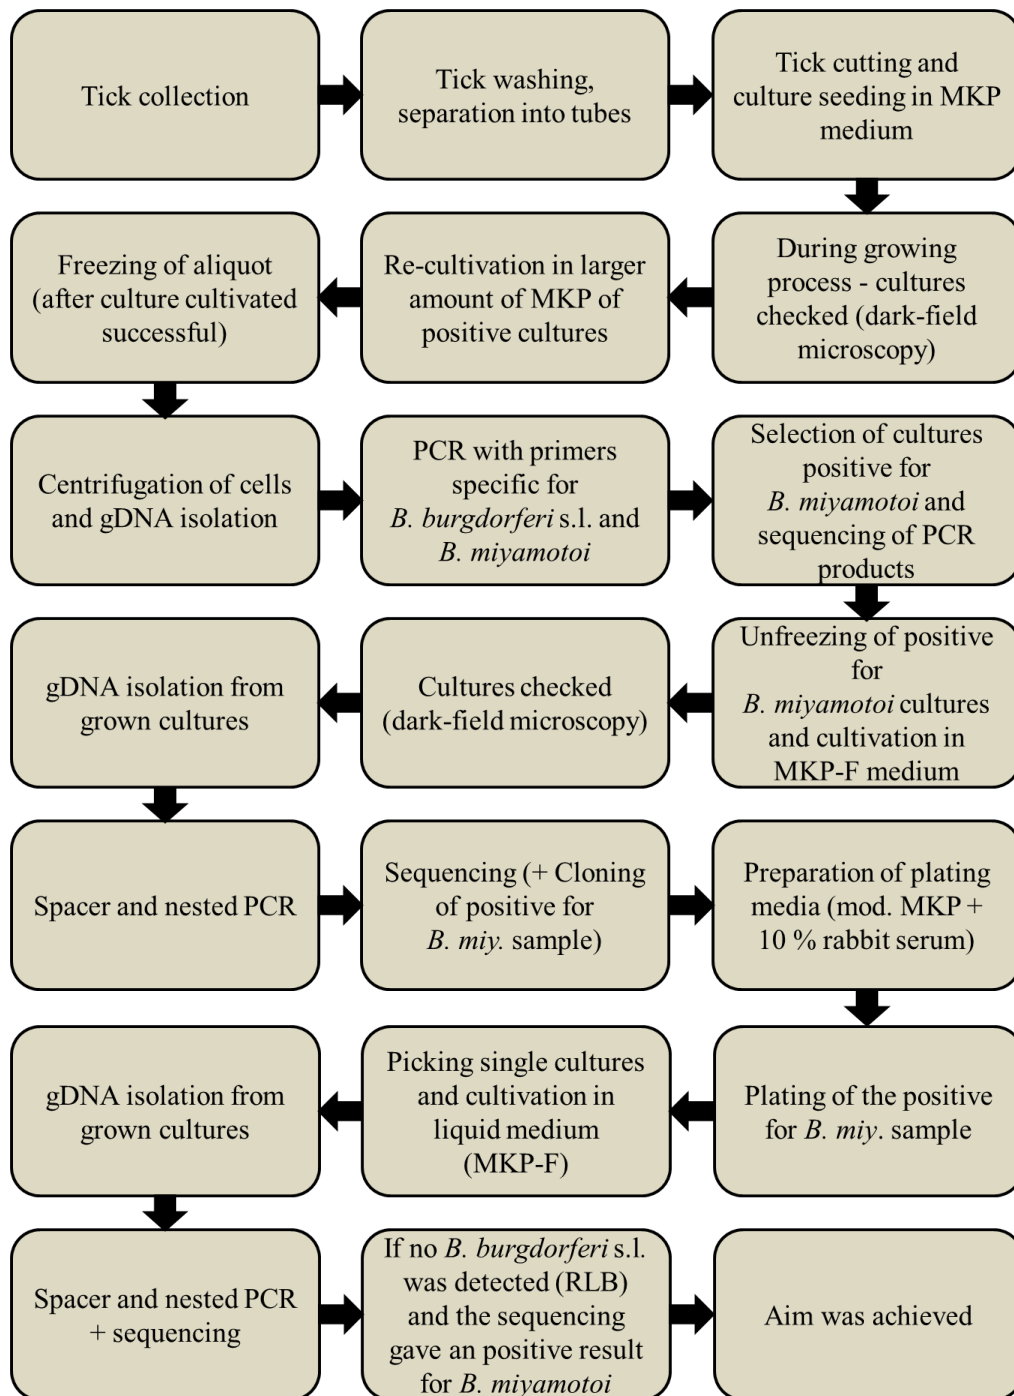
Tick collection

Tick washing, separation into tubes

Tick cutting and culture seeding in MKP medium

During growing process - cultures checked (dark-field microscopy)

Re-cultivation in larger amount of MKP of positive cultures

Freezing of aliquot (after culture cultivated successful)

Centrifugation of cells and gDNA isolation

PCR with primers specific for *B. burgdorferi* s.l. and *B. miyamotoi*

Selection of cultures positive for *B. miyamotoi* and sequencing of PCR products

Unfreezing of positive for *B. miyamotoi* cultures and cultivation in MKP-F medium

Cultures checked (dark-field microscopy)

gDNA isolation from grown cultures

Spacer and nested PCR

Sequencing (+ Cloning of positive for *B. miy.* sample)

Preparation of plating media (mod. MKP + 10 % rabbit serum)

Plating of the positive for *B. miy*. sample

Picking single cultures and cultivation in liquid medium (MKP-F)

gDNA isolation from grown cultures

Spacer and nested PCR + sequencing

If no *B. burgdorferi* s.l. was detected (RLB) and the sequencing gave an positive result for *B. miyamotoi*

Aim was achieved